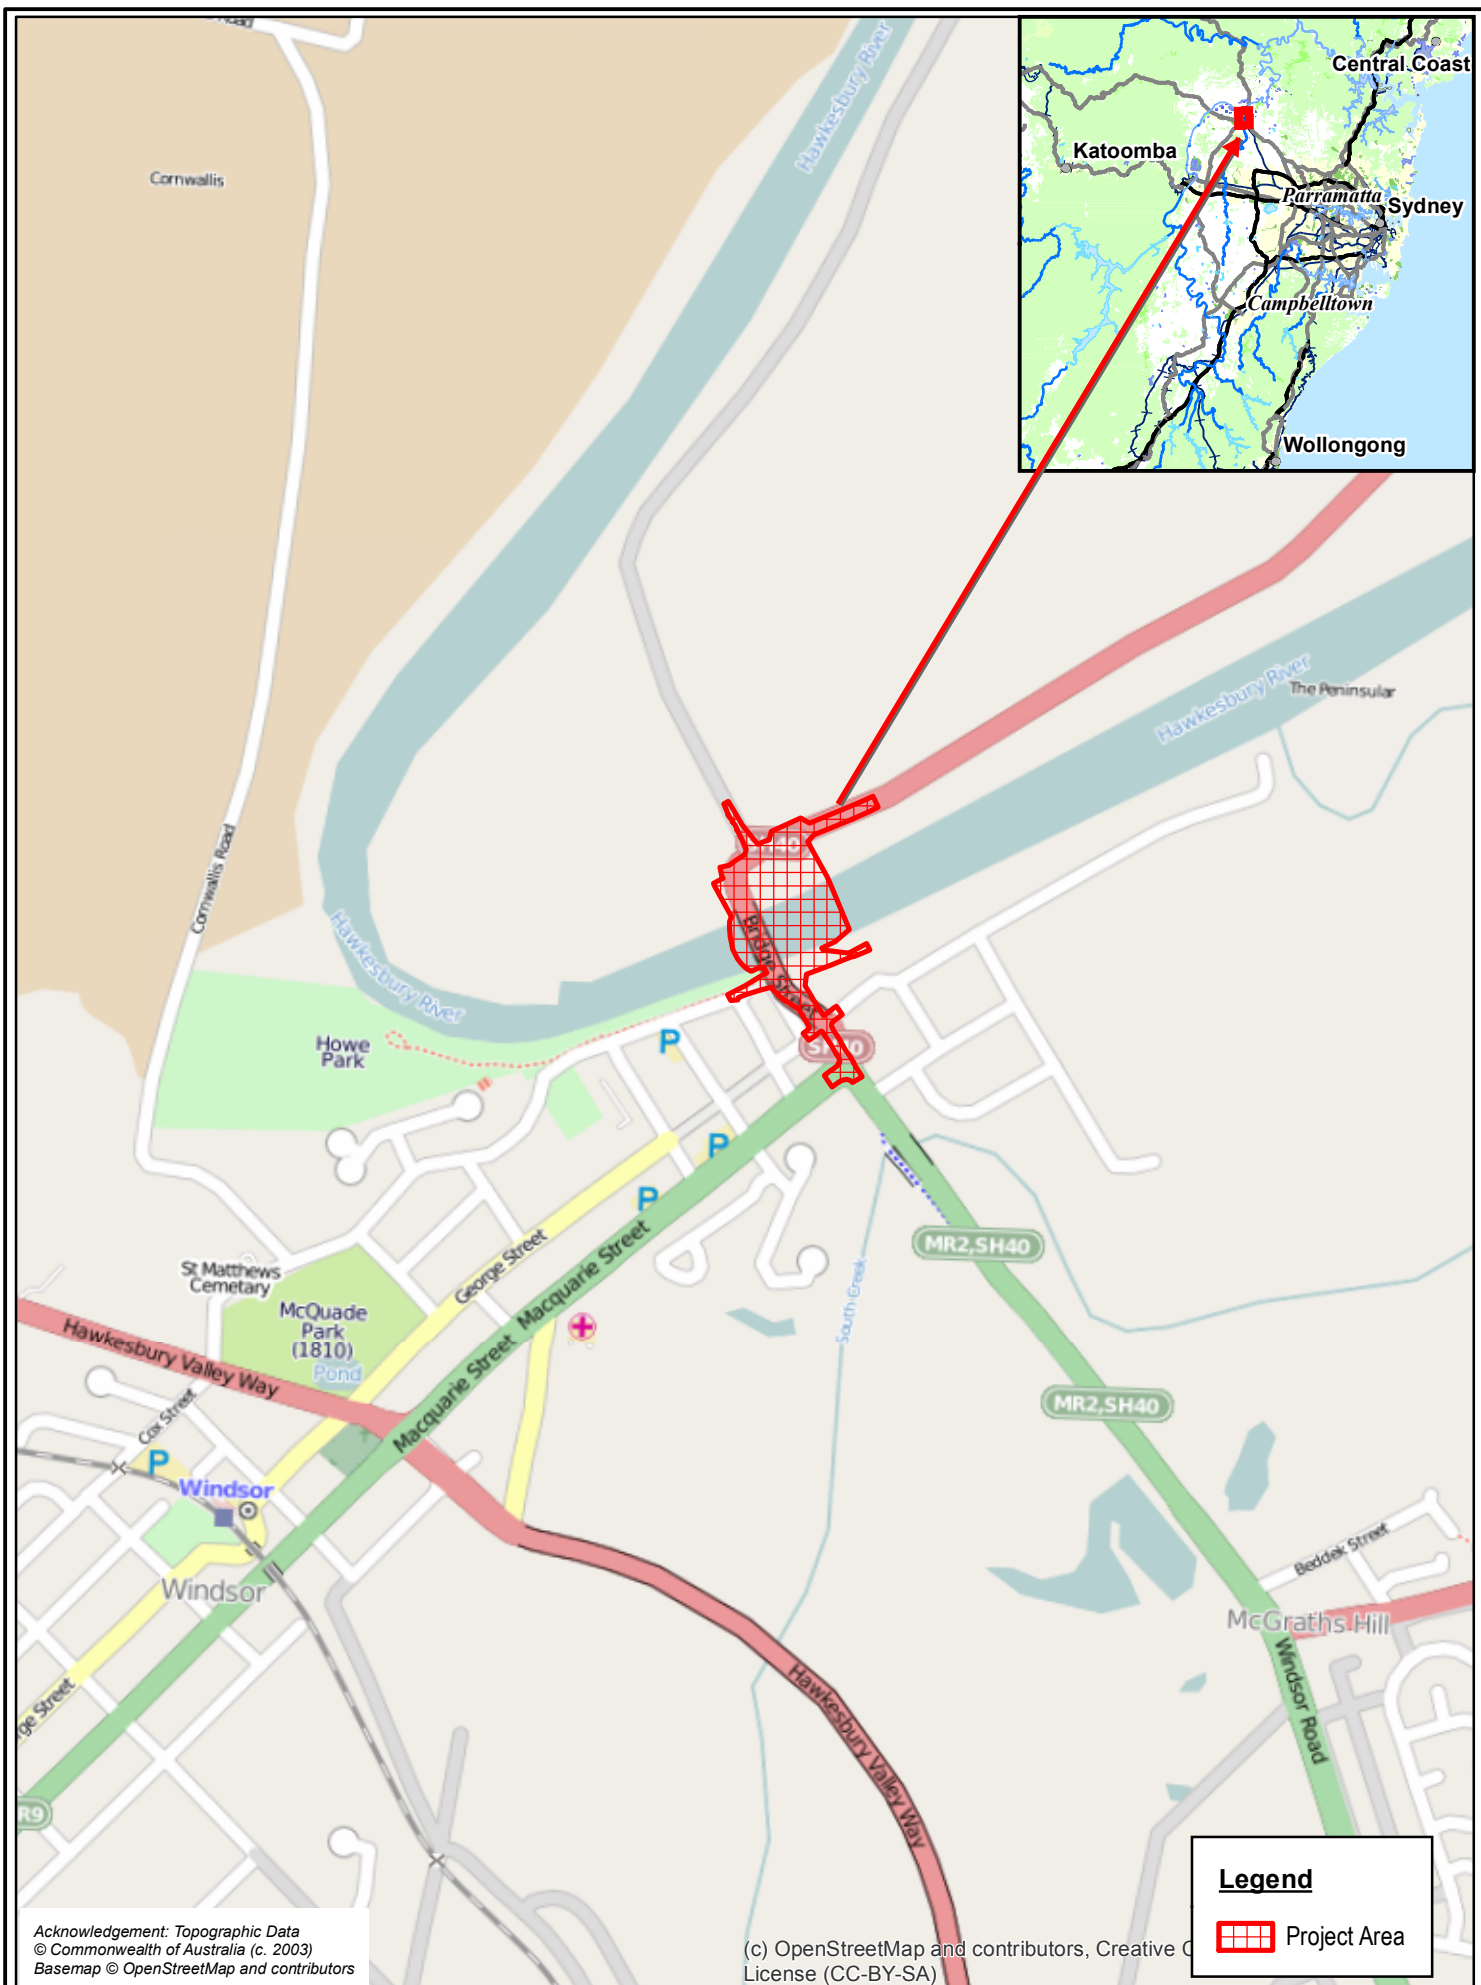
Road

Cornwallis

Hawkesbury River

Central Coast

Katoomba

Parramatta

Sydney

Campbelltown

Wollongong

Cornwallis Road

Hawkesbury River

The Peninsular

Hawkesbury River

SH40

Bridge Street

SH40

Howe Park

P

P

P

MR2,SH40

St Matthews Cemetary

George Street

Macquarie Street

McQuade Park (1810)

Pond

South Creek

MR2,SH40

Hawkesbury Valley Way

Cox Street

Macquarie Street

P

Windsor

Windsor

Beddek Street

McGraths Hill

Windsor Road

Hawkesbury Valley Way

ge Street

R9

Legend

Project Area

Acknowledgement: Topographic Data
© Commonwealth of Australia (c. 2003)
Basemap © OpenStreetMap and contributors

(c) OpenStreetMap and contributors, Creative C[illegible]
License (CC-BY-SA)